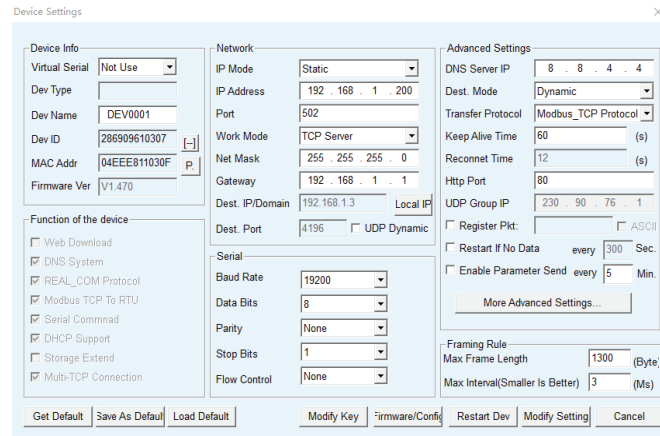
Device Settings

Device Info
Virtual Serial Not Use
Dev Type
Dev Name DEV0001
Dev ID 286909610307 [...]
MAC Addr 04EEE811030F P.
Firmware Ver V1.470

Function of the device
Web Download
DNS System
REAL_COM Protocol
Modbus TCP To RTU
Serial Commnad
DHCP Support
Storage Extend
Multi-TCP Connection

Network
IP Mode Static
IP Address 192 . 168 . 1 . 200
Port 502
Work Mode TCP Server
Net Mask 255 . 255 . 255 . 0
Gateway 192 . 168 . 1 . 1
Dest. IP/Domain 192.168.1.3 Local IP
Dest. Port 4196 UDP Dynamic

Serial
Baud Rate 19200
Data Bits 8
Parity None
Stop Bits 1
Flow Control None

Advanced Settings
DNS Server IP 8 . 8 . 4 . 4
Dest. Mode Dynamic
Transfer Protocol Modbus_TCP Protocol
Keep Alive Time 60 (s)
Reconnet Time 12 (s)
Http Port 80
UDP Group IP 230 . 90 . 76 . 1
Register Pkt: ASCII
Restart If No Data every 300 Sec.
Enable Parameter Send every 5 Min.
More Advanced Settings...

Framing Rule
Max Frame Length 1300 (Byte)
Max Interval(Smaller Is Better) 3 (Ms)

Get Default Save As Default Load Default Modify Key Firmware/Config Restart Dev Modify Setting Cancel